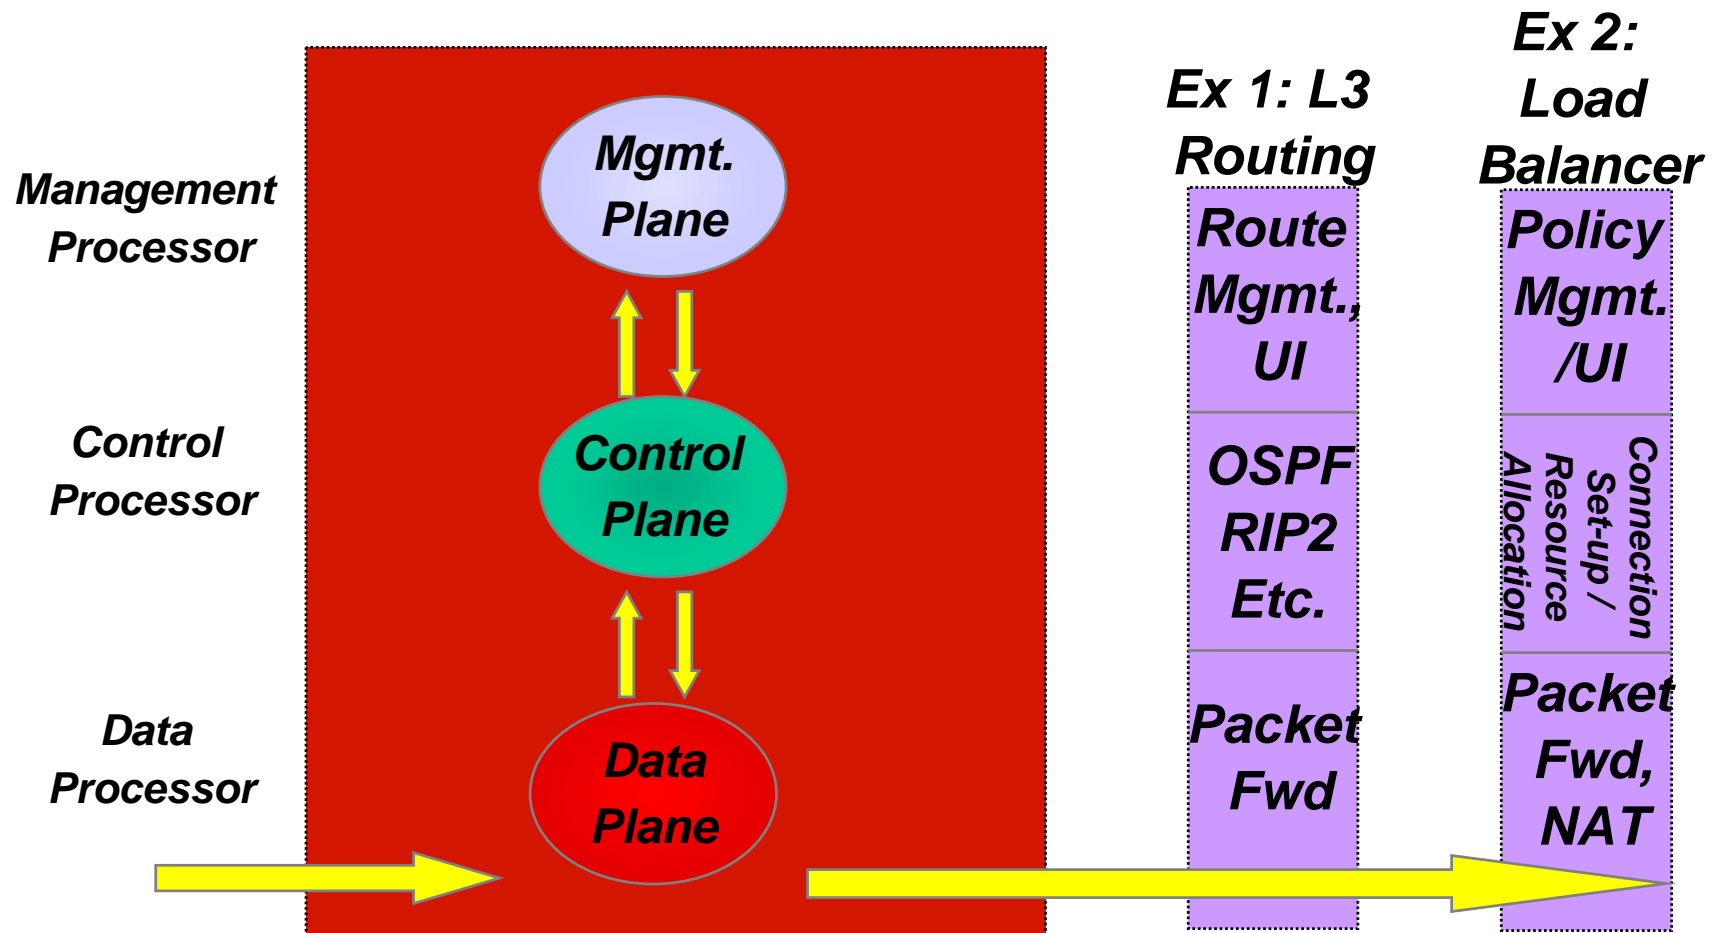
Management Processor

Control Processor

Data Processor

Mgmt. Plane

Control Plane

Data Plane

Ex 1: L3 Routing

Route Mgmt., UI

OSPF RIP2 Etc.

Packet Fwd

Ex 2: Load Balancer

Policy Mgmt. /UI

Connection Set-up / Resource Allocation

Packet Fwd, NAT